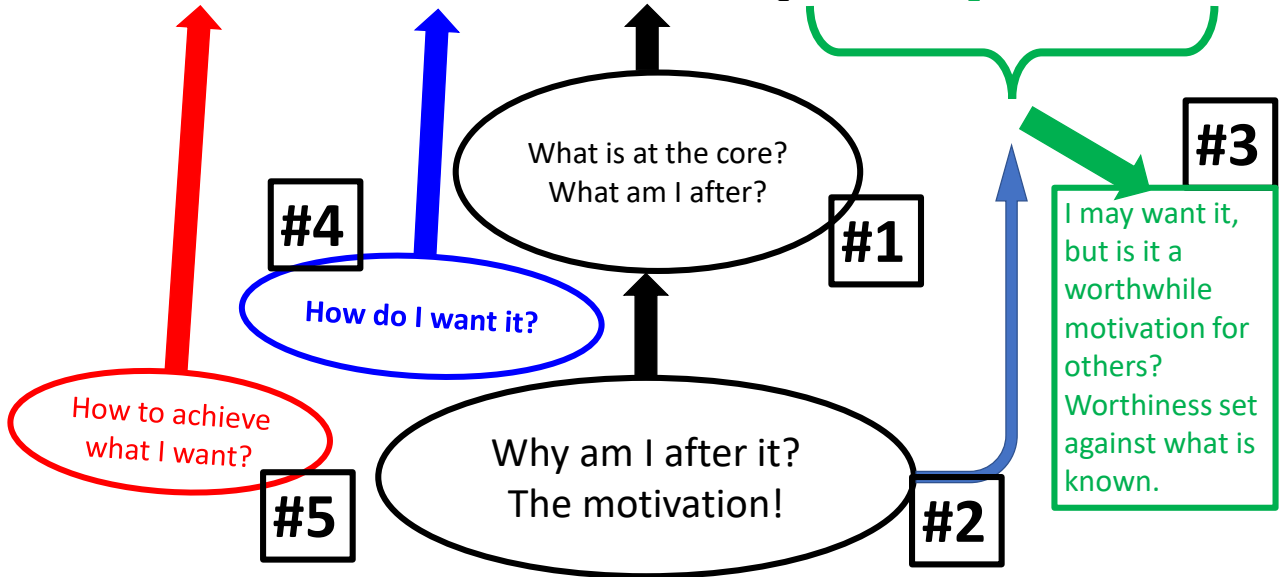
What is at the core?
What am I after?

#1

#4

How do I want it?

How to achieve what I want?

#5

Why am I after it?
The motivation!

#2

#3

I may want it, but is it a worthwhile motivation for others? Worthiness set against what is known.